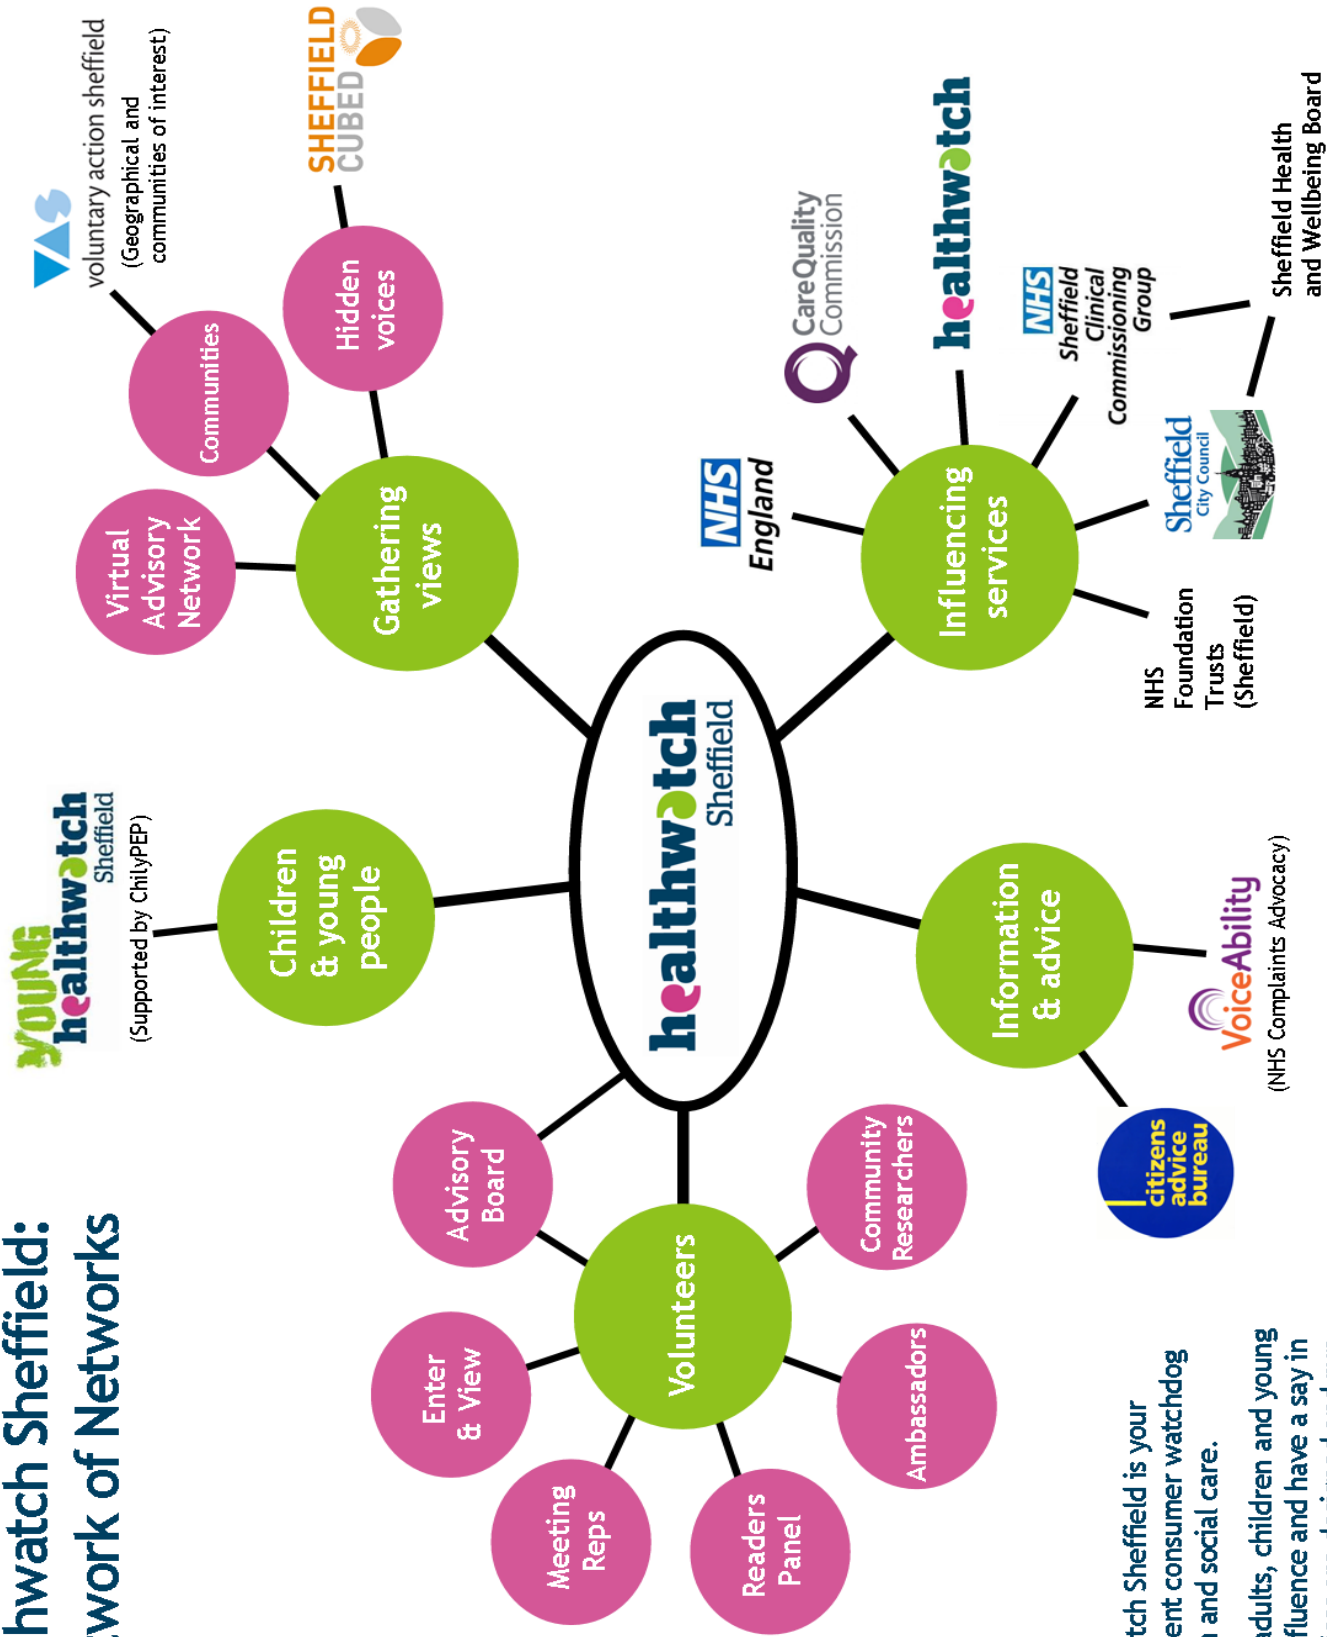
hwatch Sheffield:
work of Networks

tch Sheffield is your
ent consumer watchdog
and social care.

adults, children and young
fluence and have a say in

healthwatch Sheffield

Gathering views

Virtual Advisory Network

Communities

voluntary action sheffield
(Geographical and communities of interest)

Hidden voices

SHEFFIELD CUBED

Children & young people

YOUNG healthwatch Sheffield
(Supported by ChilyPEP)

Influencing services

NHS England

CareQuality Commission

healthwatch

NHS Sheffield Clinical Commissioning Group

Sheffield Health and Wellbeing Board

Sheffield City Council

NHS Foundation Trusts (Sheffield)

Information & advice

VoiceAbility
(NHS Complaints Advocacy)

citizens advice bureau

Volunteers

Advisory Board

Community Researchers

Enter & View

Meeting Reps

Readers Panel

Ambassadors